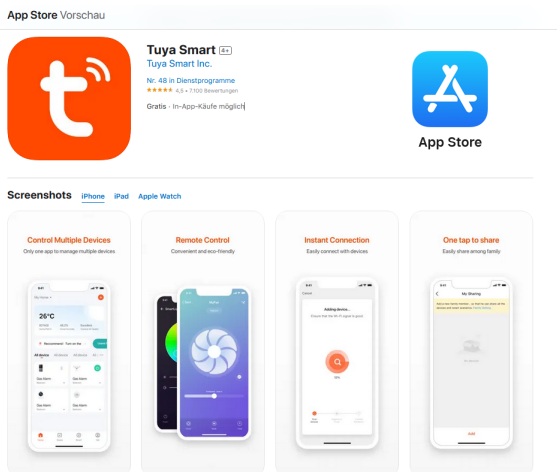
App Store Vorschau

Tuya Smart 4+
Tuya Smart Inc.
Nr. 48 in Dienstprogramme
★★★★★ 4,5 • 7.100 Bewertungen
Gratis · In-App-Käufe möglich

App Store

Screenshots iPhone iPad Apple Watch

Control Multiple Devices
Only one app to manage multiple devices

26°C

Remote Control
Convenient and eco-friendly

Instant Connection
Easily connect with devices

Adding device...

One tap to share
Easily share among family

My Sharing